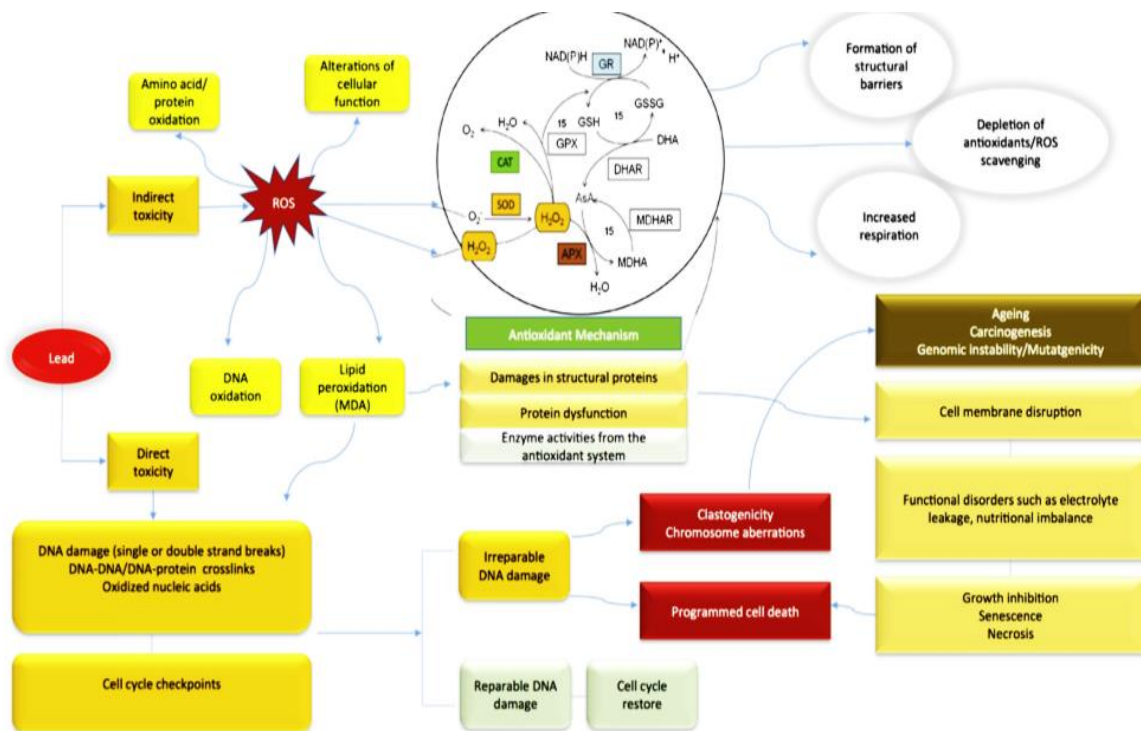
Amino acid/ protein oxidation

Alterations of cellular function

Indirect toxicity

ROS

NAD(P)H

GR

NAD(P)$^+$ H$^+$

GSSG

15

GSH

15

$O_2$

$H_2O$

GPX

DHA

CAT

DHAR

SOD

AsA

$O_2^-$

$H_2O_2$

MDHAR

15

$H_2O_2$

APX

MDHA

$H_2O$

Formation of structural barriers

Depletion of antioxidants/ROS scavenging

Increased respiration

Lead

DNA oxidation

Lipid peroxidation (MDA)

Antioxidant Mechanism

Damages in structural proteins

Protein dysfunction

Enzyme activities from the antioxidant system

Ageing
Carcinogenesis
Genomic instability/Mutatgenicity

Cell membrane disruption

Direct toxicity

Functional disorders such as electrolyte leakage, nutritional imbalance

DNA damage (single or double strand breaks)
DNA-DNA/DNA-protein crosslinks
Oxidized nucleic acids

Irreparable DNA damage

Clastogenicity
Chromosome aberrations

Programmed cell death

Growth inhibition
Senescence
Necrosis

Cell cycle checkpoints

Reparable DNA damage

Cell cycle restore